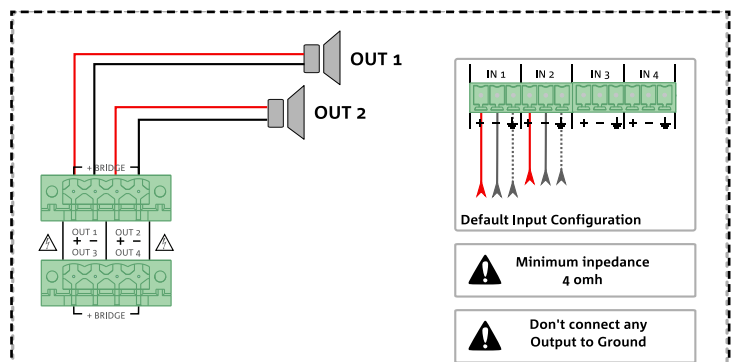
OUT 1

OUT 2

+ BRIDGE -

OUT 1
+ -
OUT 3

OUT 2
+ -
OUT 4

+ BRIDGE -

IN 1 IN 2 IN 3 IN 4

+ - ⏚ + - ⏚ + - ⏚ + - ⏚

Default Input Configuration

Minimum inpedance
4 omh

Don't connect any
Output to Ground